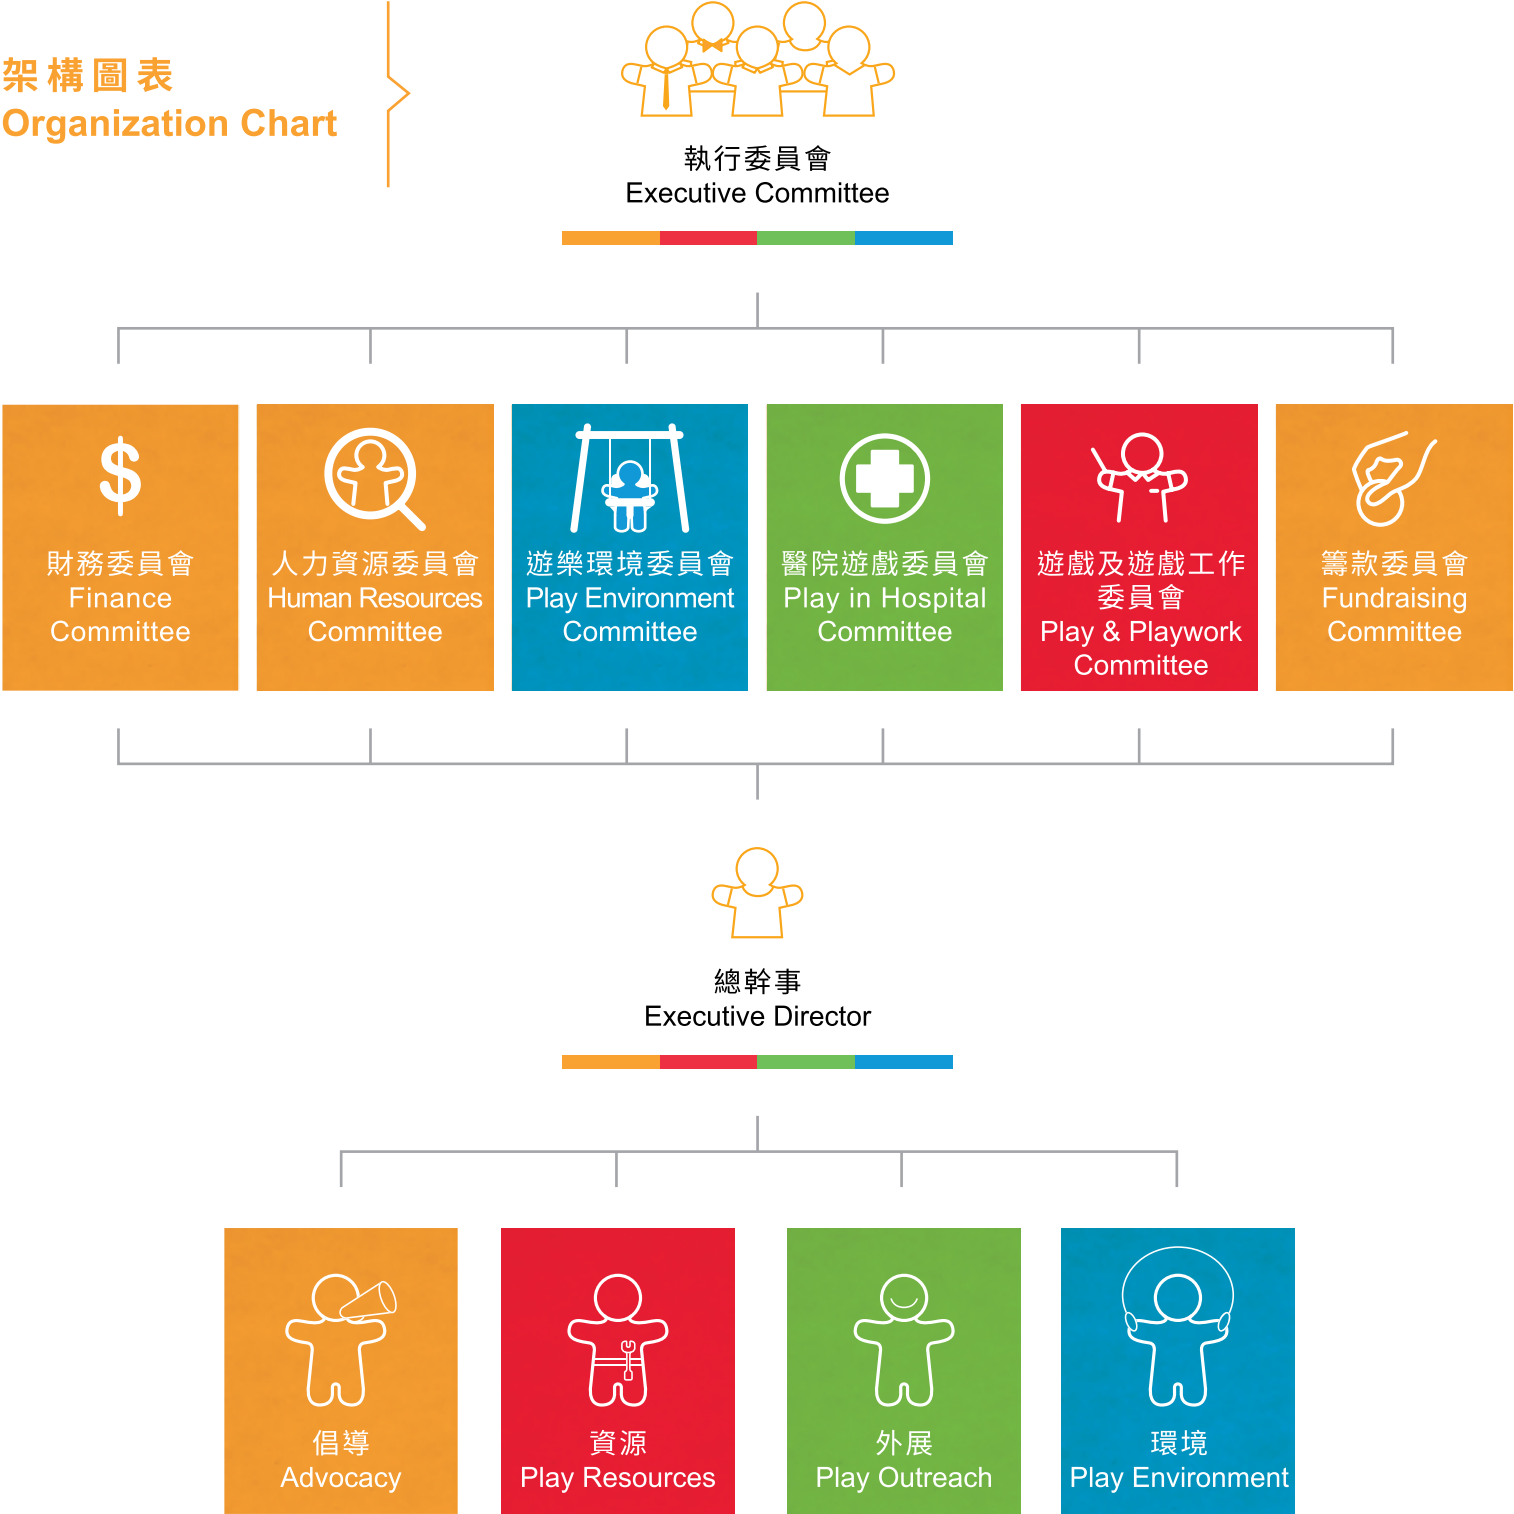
架構圖表
Organization Chart

執行委員會
Executive Committee

$

財務委員會
Finance Committee

人力資源委員會
Human Resources Committee

遊樂環境委員會
Play Environment Committee

醫院遊戲委員會
Play in Hospital Committee

遊戲及遊戲工作委員會
Play & Playwork Committee

籌款委員會
Fundraising Committee

總幹事
Executive Director

倡導
Advocacy

資源
Play Resources

外展
Play Outreach

環境
Play Environment